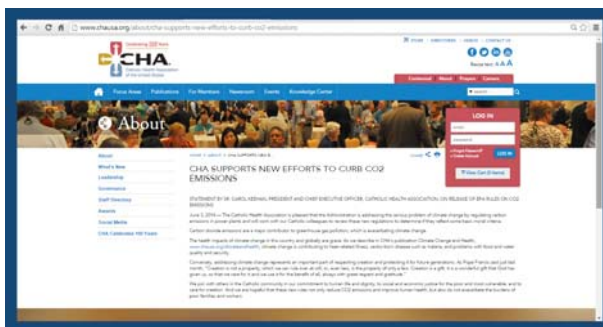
www.chausa.org/about/cha-supports-new-efforts-to-curb-co2-emissions

Celebrating 100 Years

CHA

Catholic Health Association of the United States

Centennial About Prayers Careers

Focus Areas Publications For Members Newsroom Events Knowledge Center

About

LOG IN

LOG IN

About

What's New

Leadership

Governance

Staff Directory

Awards

Social Media

CHA Celebrates 100 Years

CHA SUPPORTS NEW EFFORTS TO CURB CO2 EMISSIONS

STATEMENT BY SR. CAROL KEEHAN, PRESIDENT AND CHIEF EXECUTIVE OFFICER, CATHOLIC HEALTH ASSOCIATION, ON RELEASE OF EPA RULES ON CO2 EMISSIONS

June 2, 2014 — The Catholic Health Association is pleased that the Administration is addressing the serious problem of climate change by regulating carbon emissions in power plants and will work with our Catholic colleagues to review these new regulations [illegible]

Carbon dioxide emissions are a major contributor to greenhouse gas pollution, which is exacerbating climate change.

The health impacts of climate change in this country and globally are grave. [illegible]

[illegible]

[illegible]